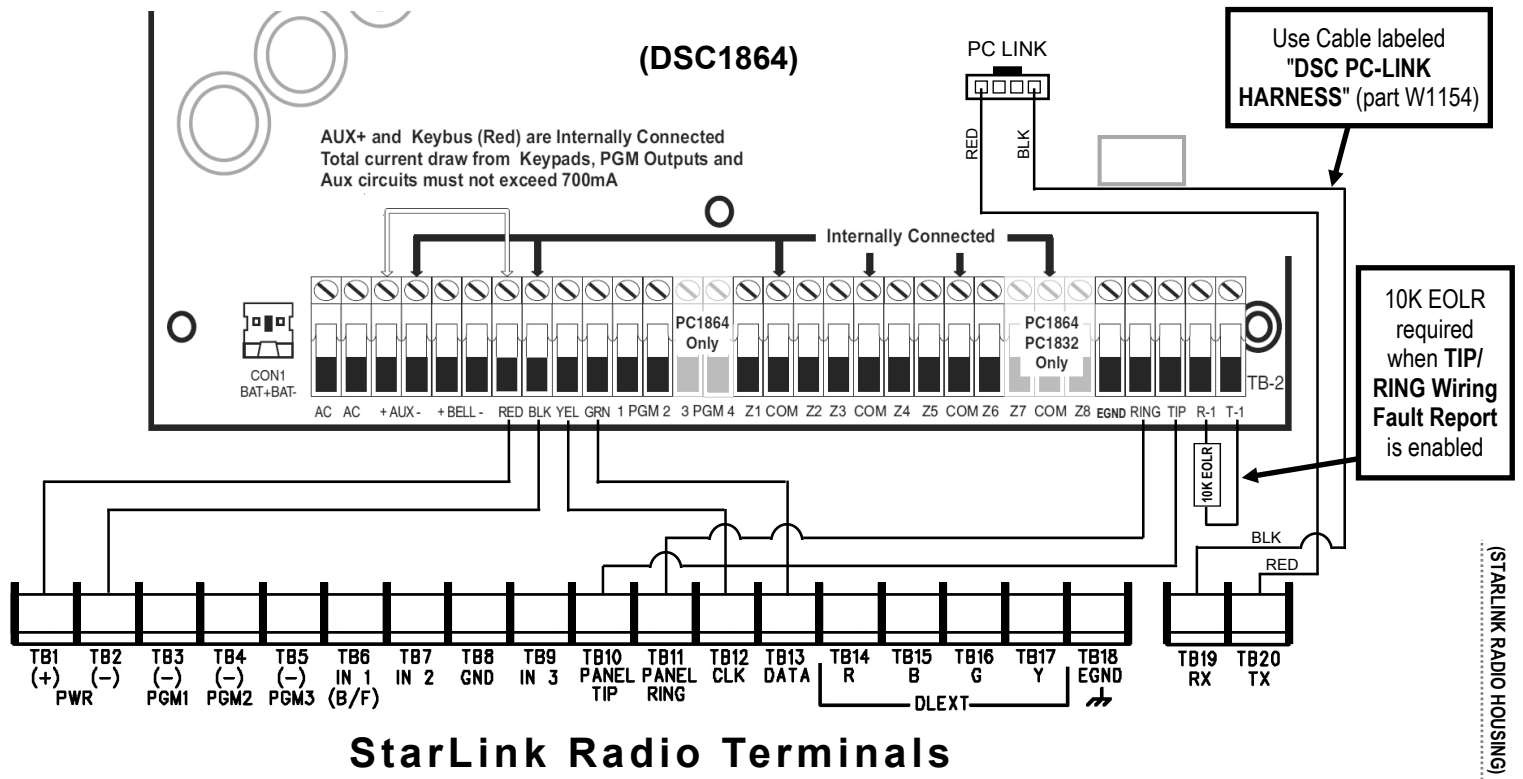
(DSC1864)

PC LINK

Use Cable labeled "DSC PC-LINK HARNESS" (part W1154)

AUX+ and Keybus (Red) are Internally Connected
Total current draw from Keypads, PGM Outputs and Aux circuits must not exceed 700mA

RED BLK

Internally Connected

PC1864 Only

PC1864 PC1832 Only

10K EOLR required when TIP/ RING Wiring Fault Report is enabled

CON1 BAT+BAT-

TB-2

AC AC +AUX- +BELL- RED BLK YEL GRN 1 PGM 2 3 PGM 4 Z1 COM Z2 Z3 COM Z4 Z5 COM Z6 Z7 COM Z8 EGND RING TIP R-1 T-1

10K EOLR

BLK
RED

TB1 (+) TB2 (−) PWR
TB3 (−) PGM1
TB4 (−) PGM2
TB5 (−) PGM3
TB6 IN 1 (B/F)
TB7 IN 2
TB8 GND
TB9 IN 3
TB10 PANEL TIP
TB11 PANEL RING
TB12 CLK
TB13 DATA
TB14 R
TB15 B
TB16 G
TB17 Y
DLEXT
TB18 EGND
TB19 RX
TB20 TX

(STARLINK RADIO HOUSING)

StarLink Radio Terminals